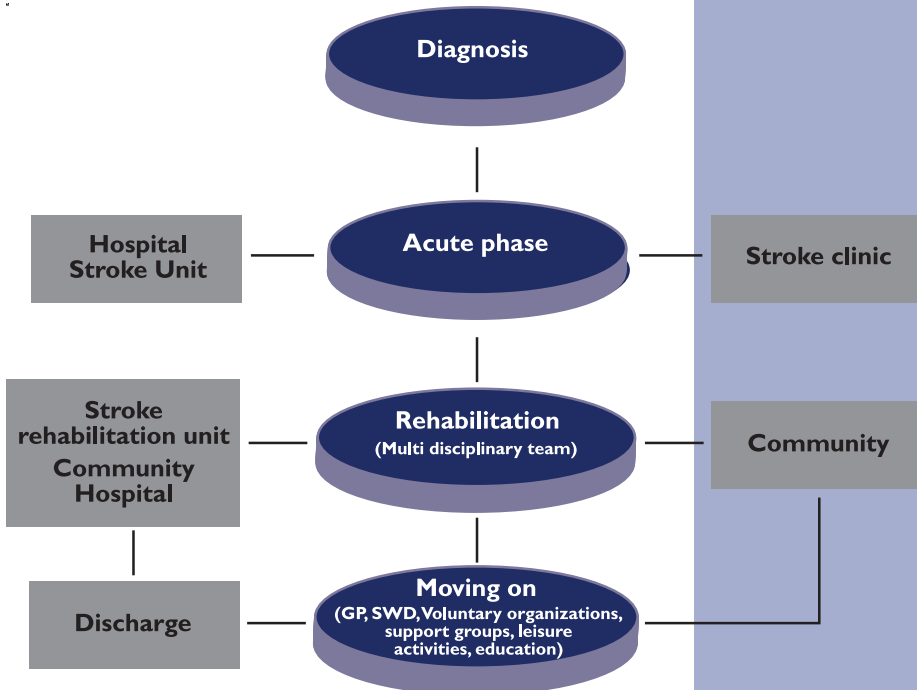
Diagnosis

Hospital Stroke Unit

Acute phase

Stroke clinic

Stroke rehabilitation unit

Community Hospital

Rehabilitation

(Multi disciplinary team)

Community

Discharge

Moving on

(GP, SWD, Voluntary organizations, support groups, leisure activities, education)